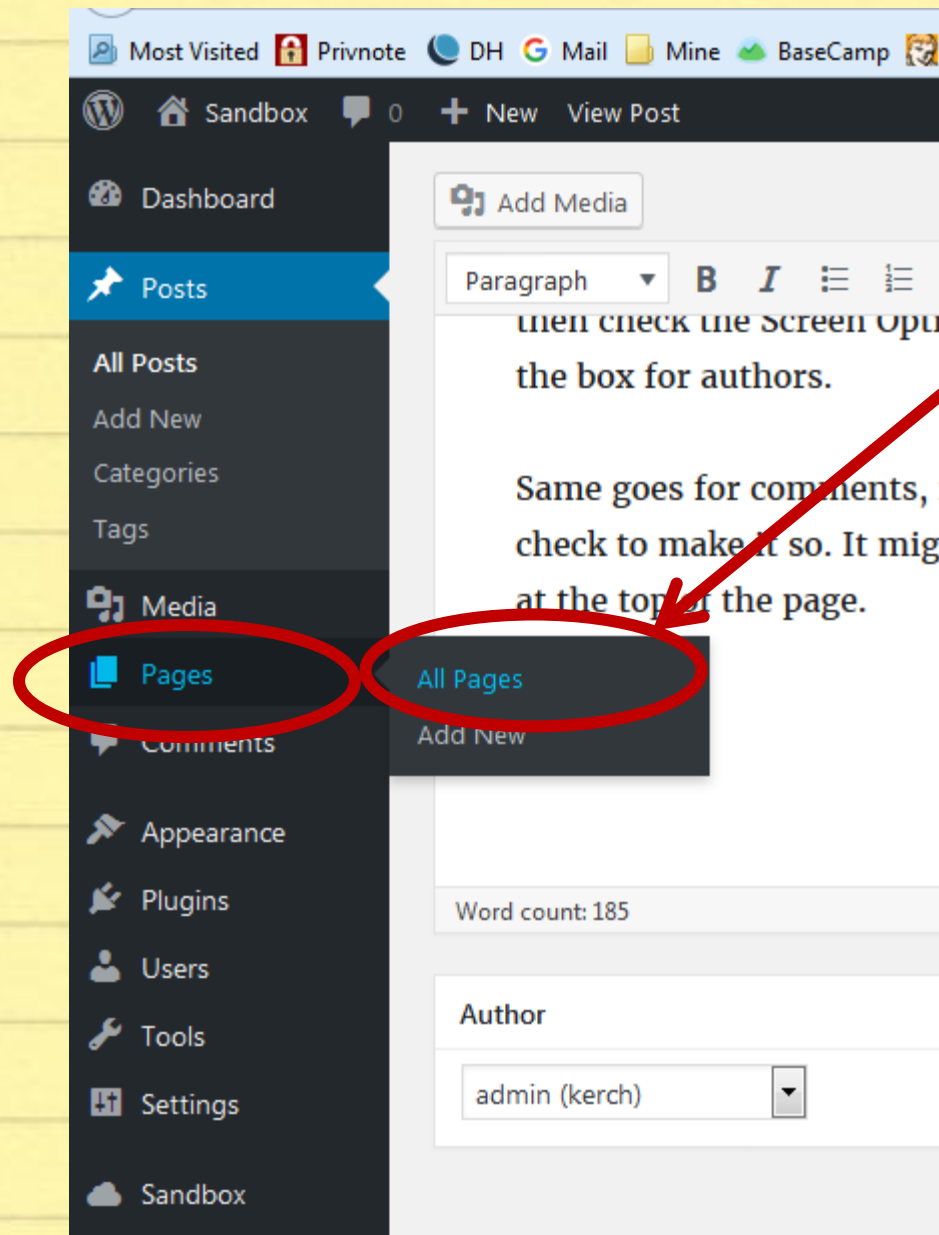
Most Visited Privnote DH Mail Mine BaseCamp

Sandbox 0 New View Post

Dashboard

Posts

All Posts

Add New

Categories

Tags

Media

Pages

Comments

Appearance

Plugins

Users

Tools

Settings

Sandbox

Add Media

Paragraph B I

then check the Screen Opt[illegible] the box for authors.

Same goes for comments, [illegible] check to make it so. It mig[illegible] at the top of the page.

All Pages

Add New

Word count: 185

Author

admin (kerch)